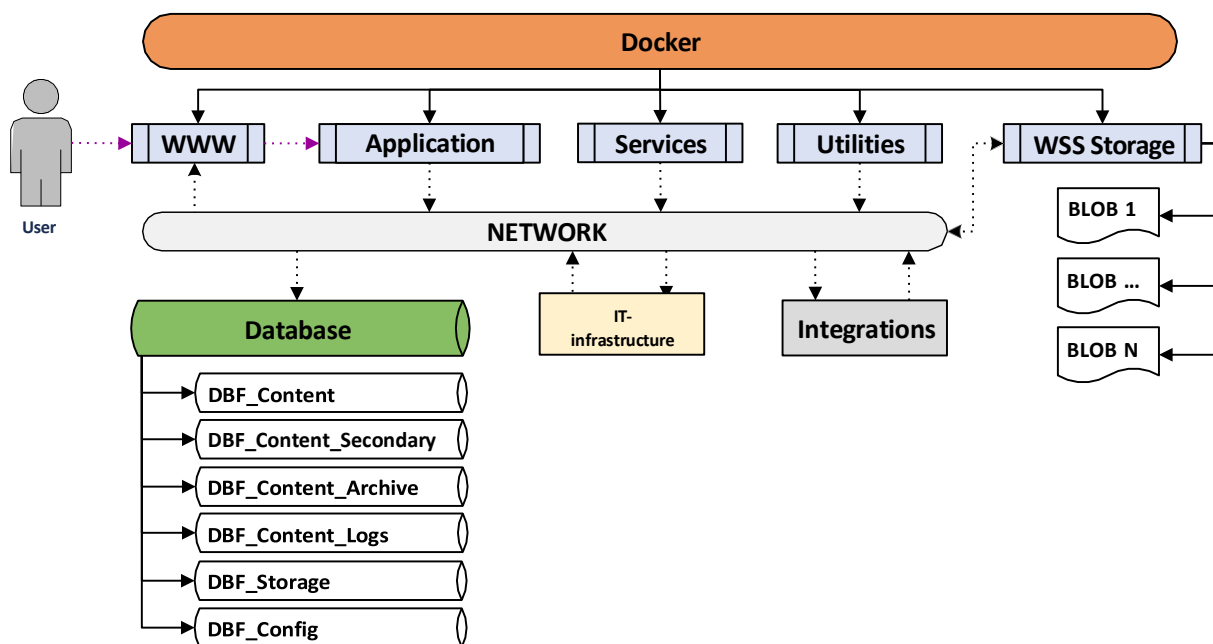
Docker

User

WWW

Application

Services

Utilities

WSS Storage

BLOB 1

BLOB …

BLOB N

NETWORK

Database

IT-infrastructure

Integrations

DBF_Content

DBF_Content_Secondary

DBF_Content_Archive

DBF_Content_Logs

DBF_Storage

DBF_Config